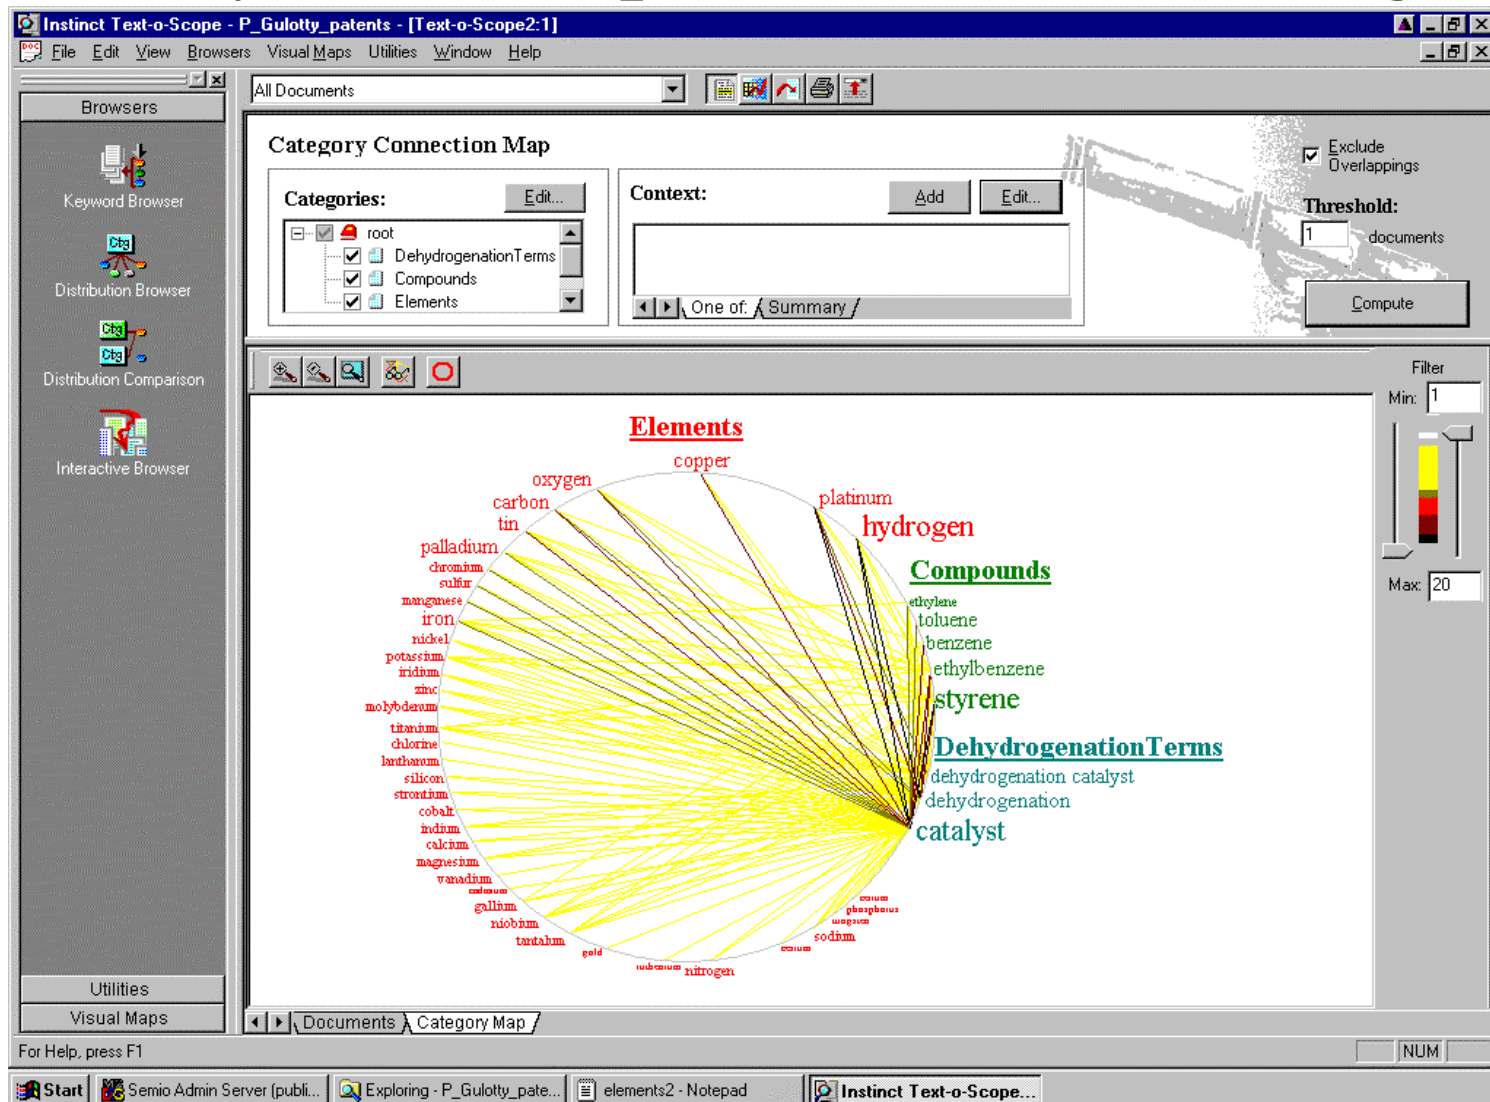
Instinct Text-o-Scope - P_Gulotty_patents - [Text-o-Scope2:1]

File Edit View Browsers Visual Maps Utilities Window Help

Browsers

Keyword Browser

Ctg

Distribution Browser

Ctg

Ctg

Distribution Comparison

Interactive Browser

Utilities

Visual Maps

All Documents

Category Connection Map

Categories: Edit...

root
DehydrogenationTerms
Compounds
Elements

Context: Add Edit...

One of: Summary

Exclude Overlappings

Threshold:

1 documents

Compute

Filter

Min: 1

Max: 20

Elements

copper
oxygen
carbon
tin
palladium
chromium
sulfur
manganese
iron
nickel
potassium
iridium
zinc
molybdenum
titanium
chlorine
lanthanum
silicon
strontium
cobalt
indium
calcium
magnesium
vanadium
cadmium
gallium
niobium
tantalum
gold
ruthenium
nitrogen
cesium
sodium
tungsten
phosphorus
cerium
platinum
hydrogen

Compounds

ethylene
toluene
benzene
ethylbenzene
styrene

DehydrogenationTerms

dehydrogenation catalyst
dehydrogenation
catalyst

Documents Category Map

For Help, press F1

NUM

Start
Semio Admin Server (publi...
Exploring - P_Gulotty_pate...
elements2 - Notepad
Instinct Text-o-Scope...